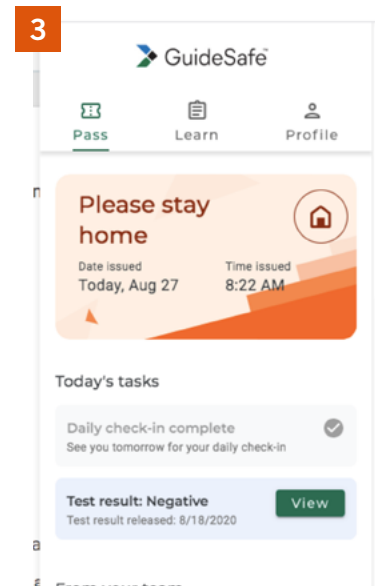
3

GuideSafe™

Pass Learn Profile

Please stay home

Date issued
Today, Aug 27

Time issued
8:22 AM

Today's tasks

Daily check-in complete
See you tomorrow for your daily check-in

Test result: Negative
Test result released: 8/18/2020

View

n

a

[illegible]